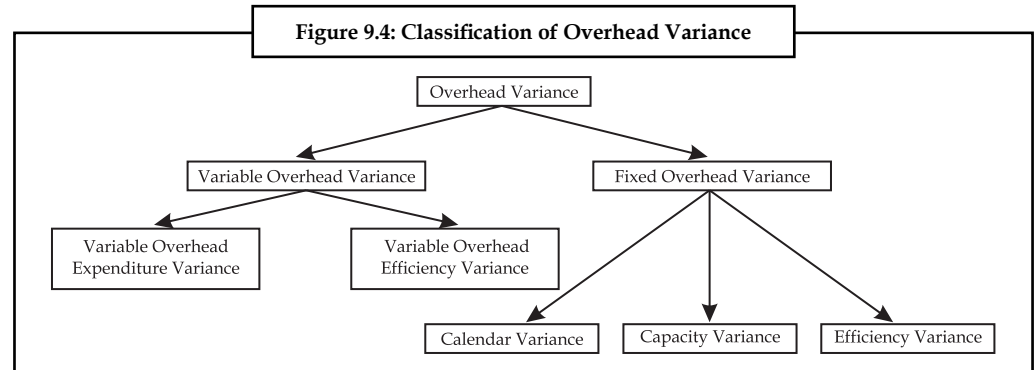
Figure 9.4: Classification of Overhead Variance

Overhead Variance

Variable Overhead Variance

Fixed Overhead Variance

Variable Overhead Expenditure Variance

Variable Overhead Efficiency Variance

Calendar Variance

Capacity Variance

Efficiency Variance